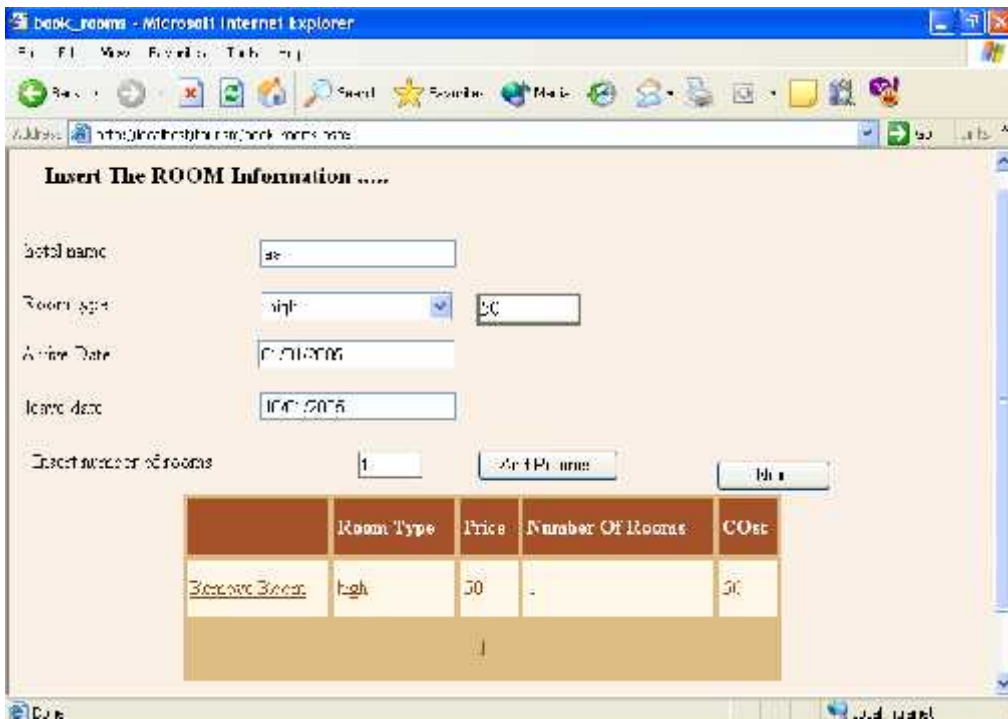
book_rooms - Microsoft Internet Explorer

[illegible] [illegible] View Favorites Tools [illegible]

Back Search Favorites Media

Address http://localhost/tourism/book_rooms.aspx

Go Links

Insert The ROOM Information .....

hotel name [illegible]

Room type high 50

Arrive Date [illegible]

leave date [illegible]

Insert number of rooms 1 Add Rooms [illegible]

| | Room Type | Price | Number Of Rooms | COst |
|---|---|---|---|---|
| Remove Room | high | 50 | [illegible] | 50 |

1

Done Local intranet